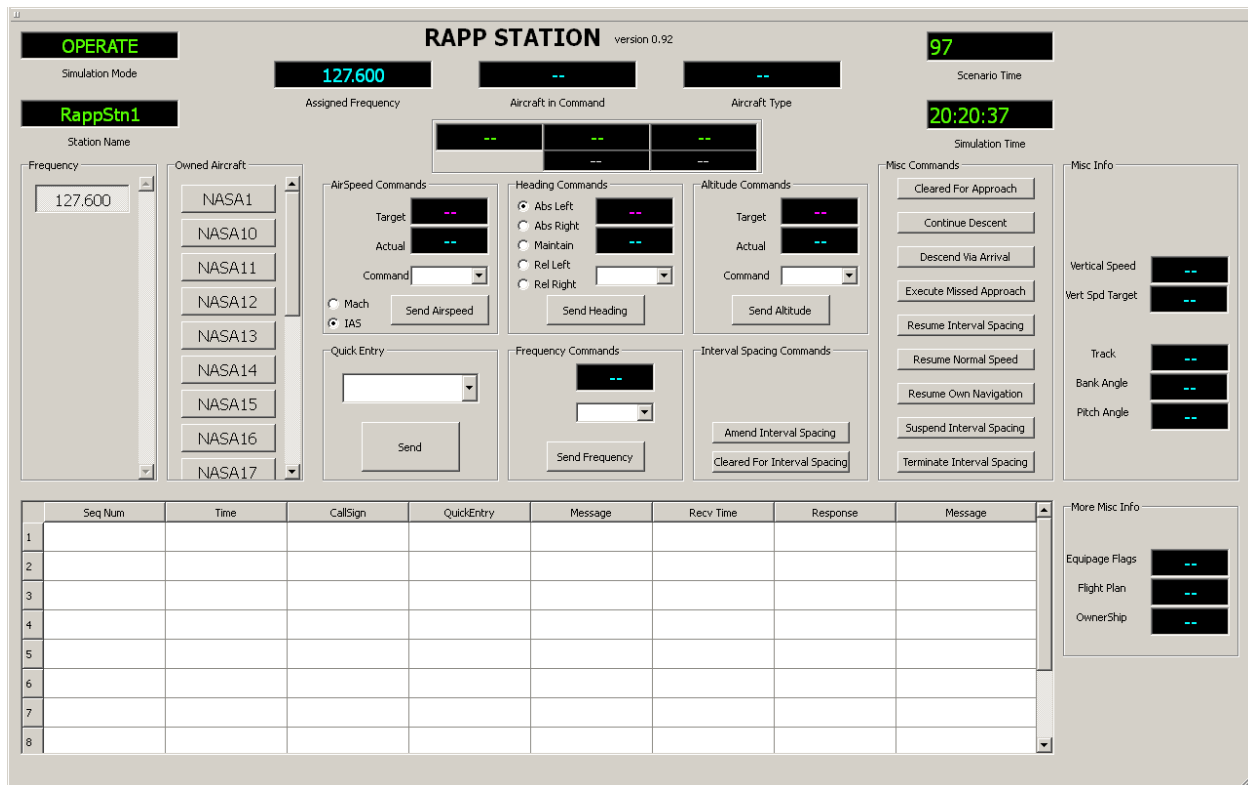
OPERATE
Simulation Mode

RappStn1
Station Name

RAPP STATION version 0.92

127.600
Assigned Frequency

--
Aircraft in Command

--
Aircraft Type

97
Scenario Time

20:20:37
Simulation Time

| -- | -- | -- |
|---|---|---|
| | -- | -- |

Frequency
127.600

Owned Aircraft
NASA1
NASA10
NASA11
NASA12
NASA13
NASA14
NASA15
NASA16
NASA17

AirSpeed Commands
Target --
Actual --
Command
Mach
IAS
Send Airspeed

Heading Commands
Abs Left --
Abs Right
Maintain --
Rel Left
Rel Right
Send Heading

Altitude Commands
Target --
Actual --
Command
Send Altitude

Quick Entry
Send

Frequency Commands
--
Send Frequency

Interval Spacing Commands
Amend Interval Spacing
Cleared For Interval Spacing

Misc Commands
Cleared For Approach
Continue Descent
Descend Via Arrival
Execute Missed Approach
Resume Interval Spacing
Resume Normal Speed
Resume Own Navigation
Suspend Interval Spacing
Terminate Interval Spacing

Misc Info
Vertical Speed --
Vert Spd Target --
Track --
Bank Angle --
Pitch Angle --

| | Seq Num | Time | CallSign | QuickEntry | Message | Recv Time | Response | Message |
|---|---|---|---|---|---|---|---|---|
| 1 | | | | | | | | |
| 2 | | | | | | | | |
| 3 | | | | | | | | |
| 4 | | | | | | | | |
| 5 | | | | | | | | |
| 6 | | | | | | | | |
| 7 | | | | | | | | |
| 8 | | | | | | | | |

More Misc Info
Equipage Flags --
Flight Plan --
OwnerShip --